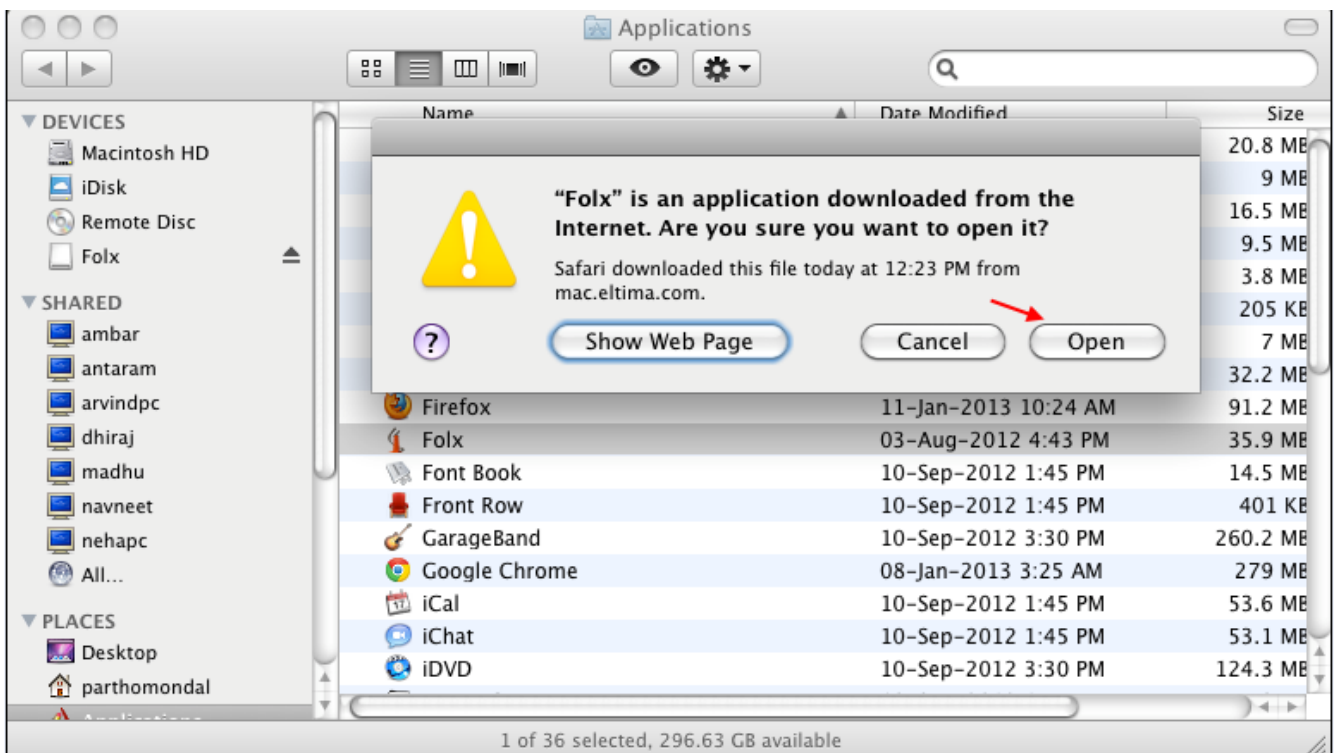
Applications

DEVICES
Macintosh HD
iDisk
Remote Disc
Folx

SHARED
ambar
antaram
arvindpc
dhiraj
madhu
navneet
nehapc
All...

PLACES
Desktop
parthomondal
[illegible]

| Name | Date Modified | Size |
|---|---|---|
| | | 20.8 MB |
| | | 9 MB |
| | | 16.5 MB |
| | | 9.5 MB |
| | | 3.8 MB |
| | | 205 KB |
| | | 7 MB |
| | | 32.2 MB |
| Firefox | 11-Jan-2013 10:24 AM | 91.2 MB |
| Folx | 03-Aug-2012 4:43 PM | 35.9 MB |
| Font Book | 10-Sep-2012 1:45 PM | 14.5 MB |
| Front Row | 10-Sep-2012 1:45 PM | 401 KB |
| GarageBand | 10-Sep-2012 3:30 PM | 260.2 MB |
| Google Chrome | 08-Jan-2013 3:25 AM | 279 MB |
| iCal | 10-Sep-2012 1:45 PM | 53.6 MB |
| iChat | 10-Sep-2012 1:45 PM | 53.1 MB |
| iDVD | 10-Sep-2012 3:30 PM | 124.3 MB |

"Folx" is an application downloaded from the Internet. Are you sure you want to open it?

Safari downloaded this file today at 12:23 PM from mac.eltima.com.

?
Show Web Page
Cancel
Open

1 of 36 selected, 296.63 GB available